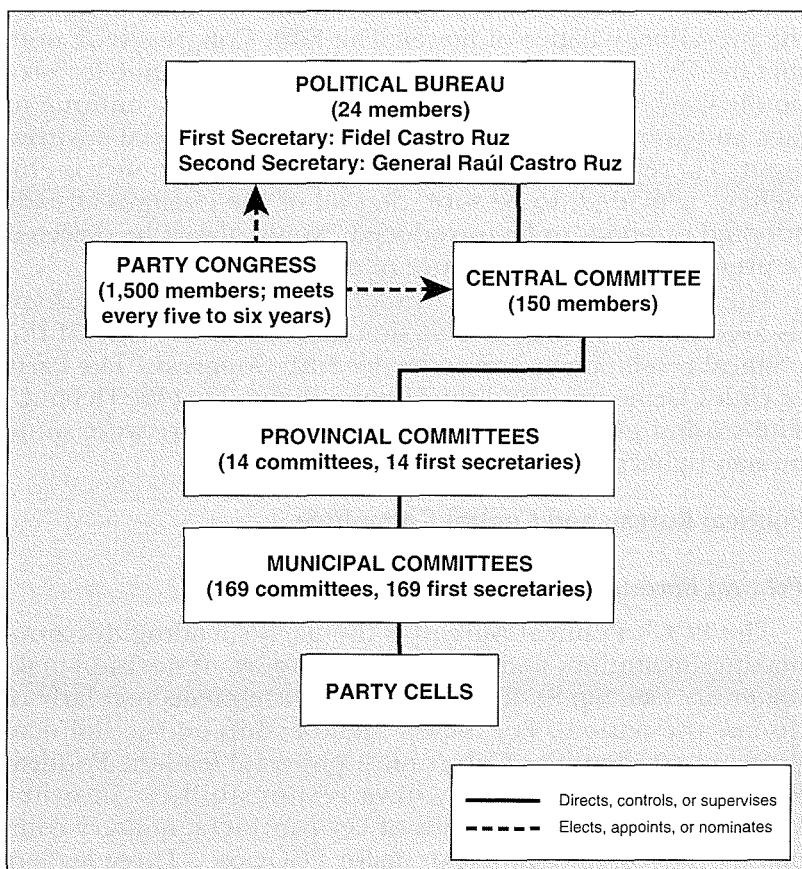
POLITICAL BUREAU
(24 members)
First Secretary: Fidel Castro Ruz
Second Secretary: General Raúl Castro Ruz

PARTY CONGRESS
(1,500 members; meets every five to six years)

CENTRAL COMMITTEE
(150 members)

PROVINCIAL COMMITTEES
(14 committees, 14 first secretaries)

MUNICIPAL COMMITTEES
(169 committees, 169 first secretaries)

PARTY CELLS

Directs, controls, or supervises
Elects, appoints, or nominates